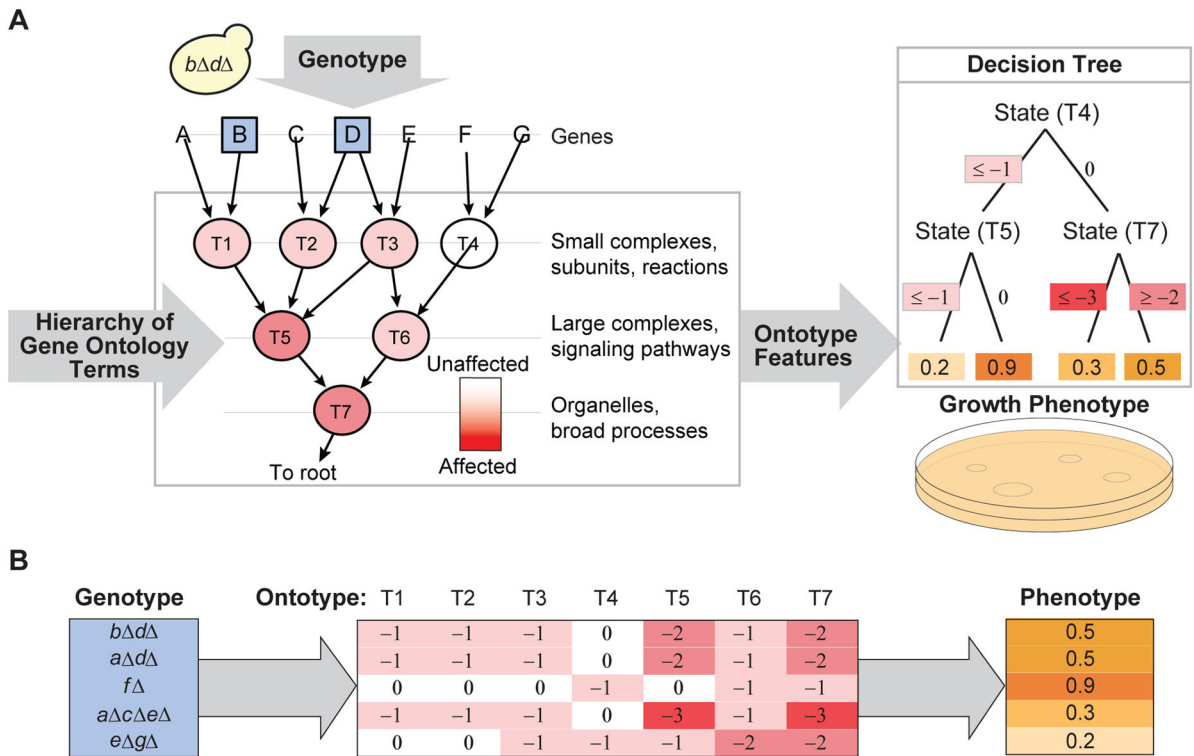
A

$b\Delta d\Delta$

Genotype

A B C D E F G Genes

T1 T2 T3 T4 Small complexes, subunits, reactions

Hierarchy of Gene Ontology Terms

T5 T6 Large complexes, signaling pathways

Unaffected

T7 Organelles, broad processes

To root

Affected

Ontotype Features

Decision Tree

State (T4)

$\leq -1$

0

State (T5)

State (T7)

$\leq -1$

0

$\leq -3$

$\geq -2$

0.2

0.9

0.3

0.5

Growth Phenotype

B

| Genotype | Ontotype: T1 | T2 | T3 | T4 | T5 | T6 | T7 | Phenotype |
|---|---|---|---|---|---|---|---|---|
| $b\Delta d\Delta$ | −1 | −1 | −1 | 0 | −2 | −1 | −2 | 0.5 |
| $a\Delta d\Delta$ | −1 | −1 | −1 | 0 | −2 | −1 | −2 | 0.5 |
| $f\Delta$ | 0 | 0 | 0 | −1 | 0 | −1 | −1 | 0.9 |
| $a\Delta c\Delta e\Delta$ | −1 | −1 | −1 | 0 | −3 | −1 | −3 | 0.3 |
| $e\Delta g\Delta$ | 0 | 0 | −1 | −1 | −1 | −2 | −2 | 0.2 |